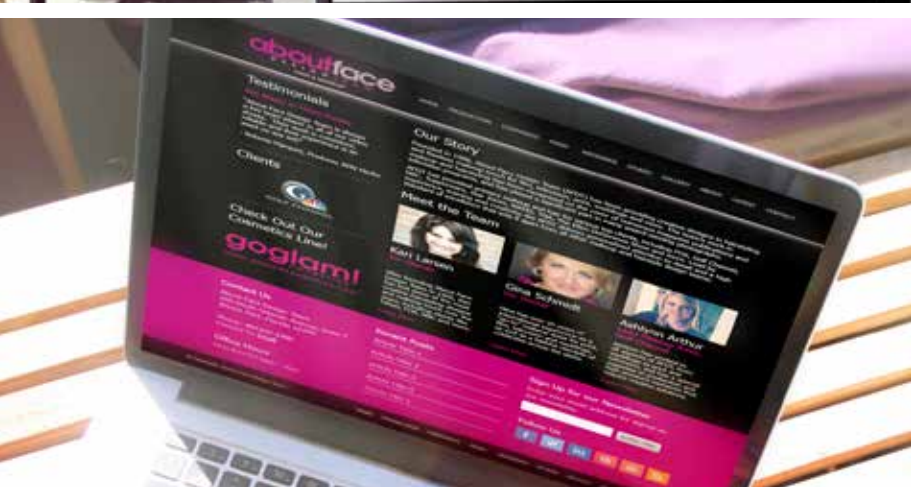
aboutface

Testimonials

Clients

Check Out Our Cosmetics Line!

goglam!

Our Story

Meet the Team

Kari Larsen

Gina Schmidt

Ashlynn Arthur

Contact Us

Office Hours

Recent Posts

Sign Up for our Newsletter

Follow Us